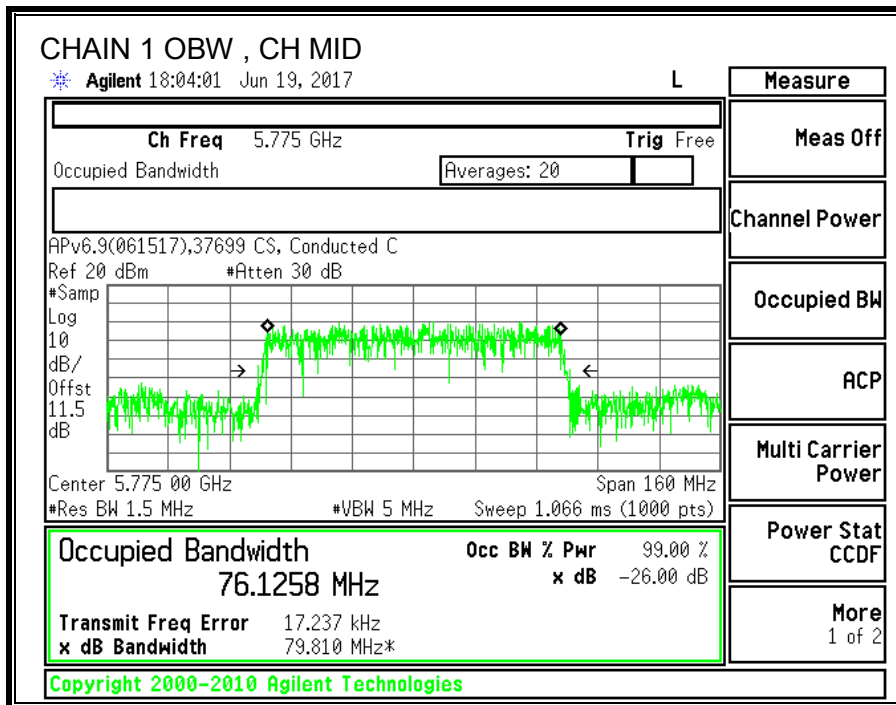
CHAIN 1 OBW , CH MID

Agilent 18:04:01 Jun 19, 2017 L

Ch Freq 5.775 GHz Trig Free

Occupied Bandwidth Averages: 20

APv6.9(061517),37699 CS, Conducted C

Ref 20 dBm #Atten 30 dB

#Samp
Log
10
dB/
Offst
11.5
dB

Center 5.775 00 GHz Span 160 MHz

#Res BW 1.5 MHz #VBW 5 MHz Sweep 1.066 ms (1000 pts)

Occupied Bandwidth
76.1258 MHz

Occ BW % Pwr 99.00 %
x dB −26.00 dB

Transmit Freq Error 17.237 kHz
x dB Bandwidth 79.810 MHz*

Copyright 2000-2010 Agilent Technologies

Measure

Meas Off

Channel Power

Occupied BW

ACP

Multi Carrier Power

Power Stat CCDF

More
1 of 2